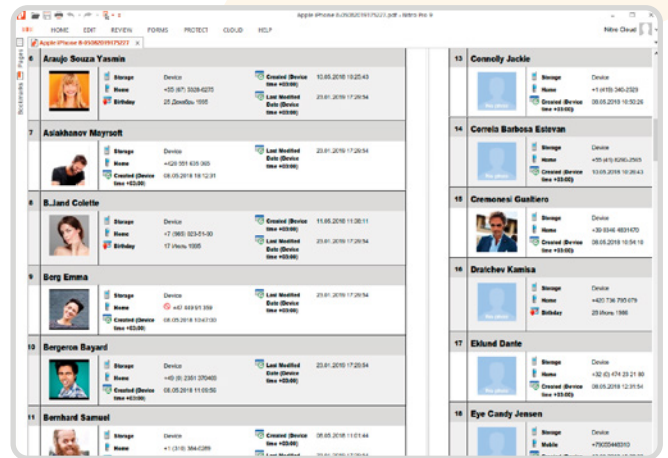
Apple iPhone 8-09382019175227.pdf - Nitro Pro 9

FILE HOME EDIT REVIEW FORMS PROTECT CLOUD HELP

Nitro Cloud

Apple iPhone 8-09382019175227 ×

Pages

Bookmarks

6 Araujo Souza Yasmin

Storage Device
Home +55 (67) 3328-6270
Birthday 25 Декабрь 1995

Created (Device time +03:00) 10.05.2018 15:25:43
Last Modified Date (Device time +03:00) 23.01.2018 17:29:54

7 Asiakhanov Meyrsoft

Storage Device
Home +420 551 635 065
Created (Device time +03:00) 08.05.2018 18:12:31

Last Modified Date (Device time +03:00) 23.01.2018 17:29:54

8 B.land Colette

Storage Device
Home +7 (965) 923-51-00
Birthday 17 Июль 1995

Created (Device time +03:00) 11.05.2018 11:38:11
Last Modified Date (Device time +03:00) 23.01.2018 17:29:54

9 Berg Emma

Storage Device
+47 449 91 359
Created (Device time +03:00) 08.05.2018 10:47:00

Last Modified Date (Device time +03:00) 23.01.2018 17:29:54

10 Bergeron Bayard

Storage Device
Home +49 (0) 2351 370460
Created (Device time +03:00) 08.05.2018 11:05:50

Last Modified Date (Device time +03:00) 23.01.2018 17:29:54

11 Bernhard Samuel

Storage Device
Home +1 (318) 384-0269

Created (Device time +03:00) 08.05.2018 11:01:44

13 Connolly Jackie

No photo
Storage Device
Home +1 (418) 340-2329
Created (Device time +03:00) 08.05.2018 10:50:26

14 Correia Barbosa Estevan

No photo
Storage Device
Home +55 (41) 6260-2505
Created (Device time +03:00) 10.05.2018 10:26:43

15 Cremonesi Gualtiero

Storage Device
Home +39 0346 4831670
Created (Device time +03:00) 08.05.2018 10:56:10

16 Dratchev Kamisa

No photo
Storage Device
Home +420 736 795 079
Birthday 25 Июнь 1986

17 Eklund Dante

No photo
Storage Device
Home +32 (0) 474 23 21 80
Created (Device time +03:00) 08.05.2018 12:31:54

18 Eye Candy Jensen

Storage Device
Mobile +79035448310